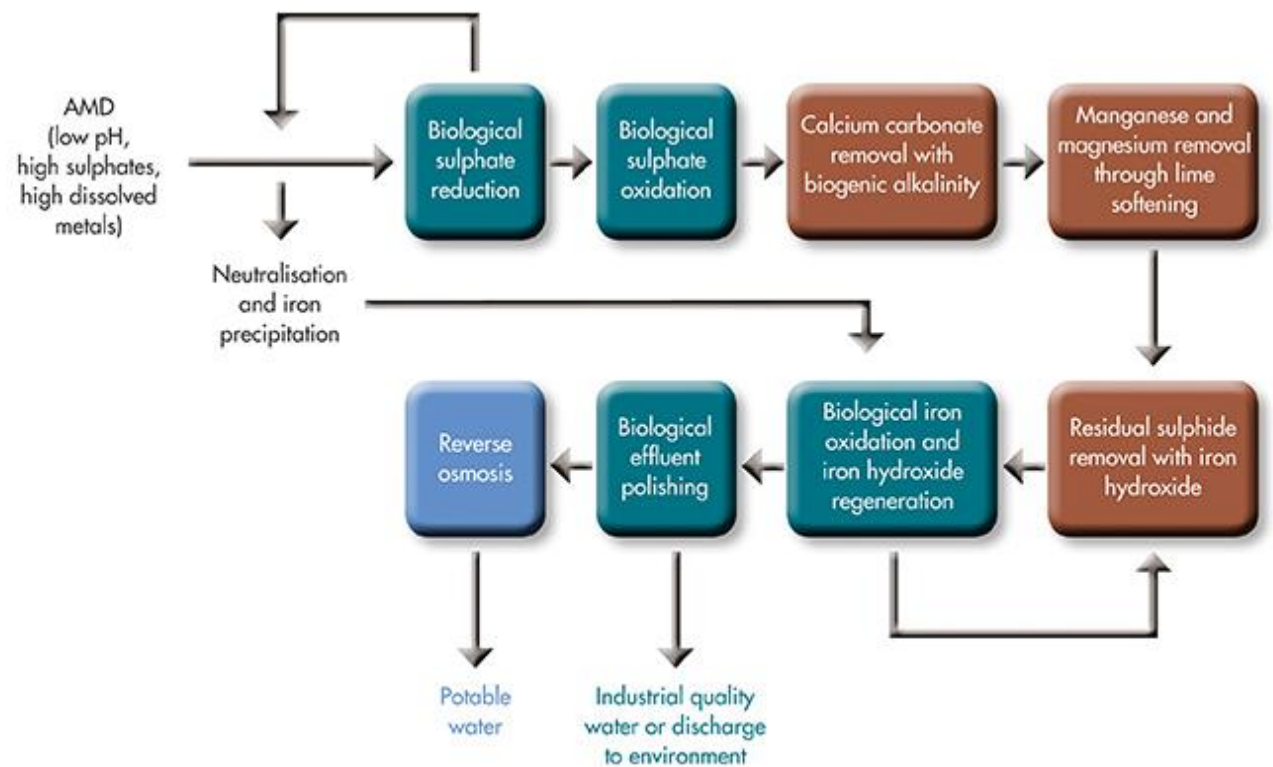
AMD (low pH, high sulphates, high dissolved metals)

Biological sulphate reduction

Biological sulphate oxidation

Calcium carbonate removal with biogenic alkalinity

Manganese and magnesium removal through lime softening

Neutralisation and iron precipitation

Reverse osmosis

Biological effluent polishing

Biological iron oxidation and iron hydroxide regeneration

Residual sulphide removal with iron hydroxide

Potable water

Industrial quality water or discharge to environment